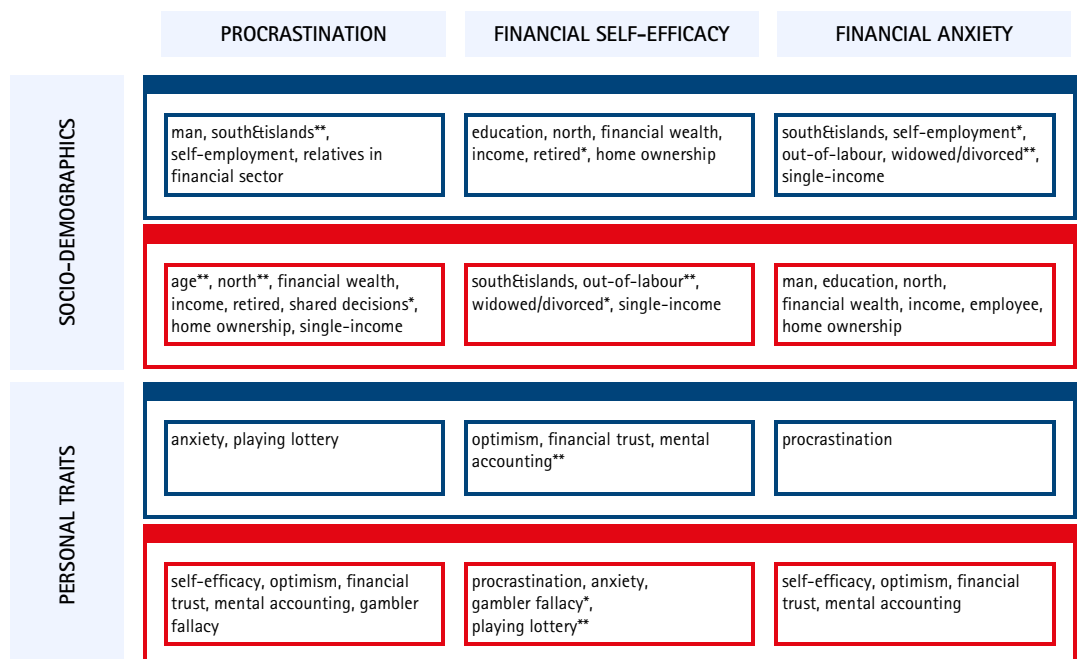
| | PROCRASTINATION | FINANCIAL SELF-EFFICACY | FINANCIAL ANXIETY |
|---|---|---|---|
| SOCIO-DEMOGRAPHICS | man, south&islands**, self-employment, relatives in financial sector | education, north, financial wealth, income, retired*, home ownership | south&islands, self-employment*, out-of-labour, widowed/divorced**, single-income |
| | age**, north**, financial wealth, income, retired, shared decisions*, home ownership, single-income | south&islands, out-of-labour**, widowed/divorced*, single-income | man, education, north, financial wealth, income, employee, home ownership |
| PERSONAL TRAITS | anxiety, playing lottery | optimism, financial trust, mental accounting** | procrastination |
| | self-efficacy, optimism, financial trust, mental accounting, gambler fallacy | procrastination, anxiety, gambler fallacy*, playing lottery** | self-efficacy, optimism, financial trust, mental accounting |